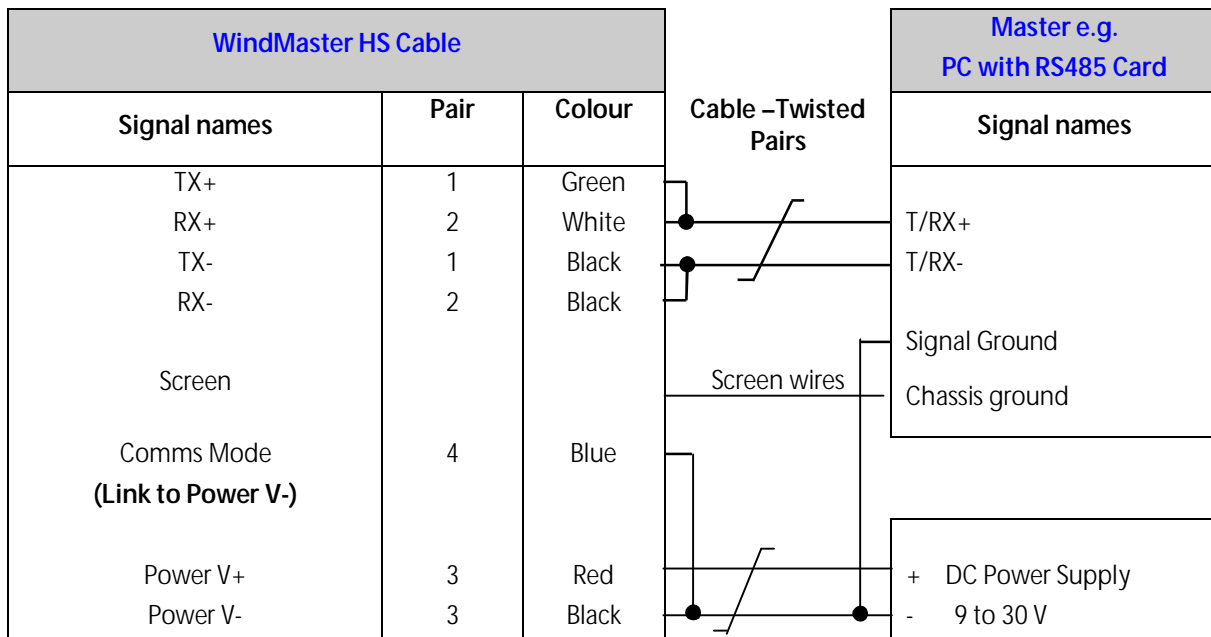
| WindMaster HS Cable | | | | Master e.g. PC with RS485 Card |
|---|---|---|---|---|
| Signal names | Pair | Colour | Cable –Twisted Pairs | Signal names |
| TX+ | 1 | Green | | |
| RX+ | 2 | White | | T/RX+ |
| TX- | 1 | Black | | T/RX- |
| RX- | 2 | Black | | |
| | | | | Signal Ground |
| Screen | | | Screen wires | Chassis ground |
| Comms Mode **(Link to Power V-)** | 4 | Blue | | |
| Power V+ | 3 | Red | | + DC Power Supply |
| Power V- | 3 | Black | | - 9 to 30 V |